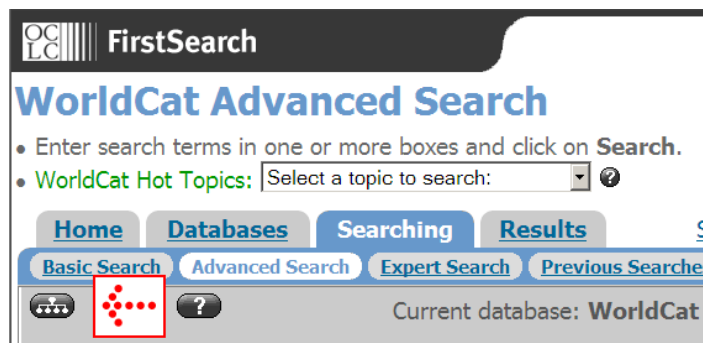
OCLC FirstSearch

WorldCat Advanced Search

• Enter search terms in one or more boxes and click on **Search**.

• WorldCat Hot Topics: Select a topic to search:

Home Databases Searching Results S

Basic Search Advanced Search Expert Search Previous Searche

?

Current database: WorldCat